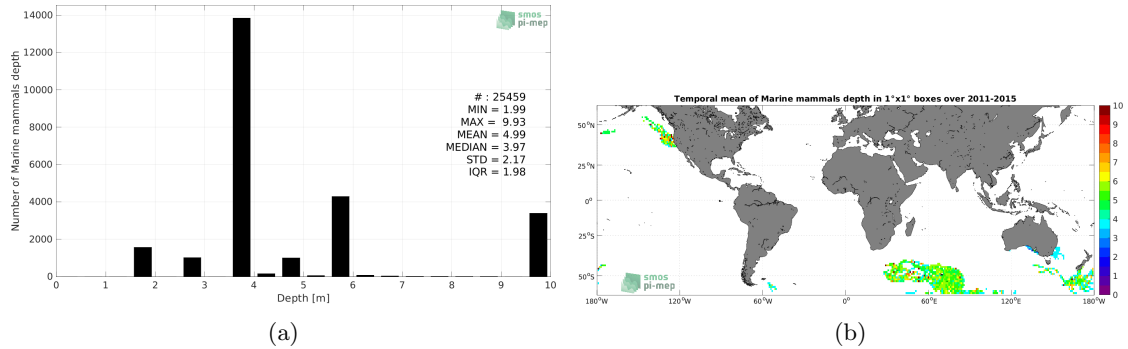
smos
pi-mep

14000
12000
10000
8000
6000
4000
2000
0

Number of Marine mammals depth

# : 25459
MIN = 1.99
MAX = 9.93
MEAN = 4.99
MEDIAN = 3.97
STD = 2.17
IQR = 1.98

0 1 2 3 4 5 6 7 8 9 10
Depth [m]

(a)

Temporal mean of Marine mammals depth in 1°x1° boxes over 2011-2015

50°N
25°N
0°
25°S
50°S

180°W 120°W 60°W 0° 60°E 120°E 180°W

10
9
8
7
6
5
4
3
2
1
0

smos
pi-mep

(b)